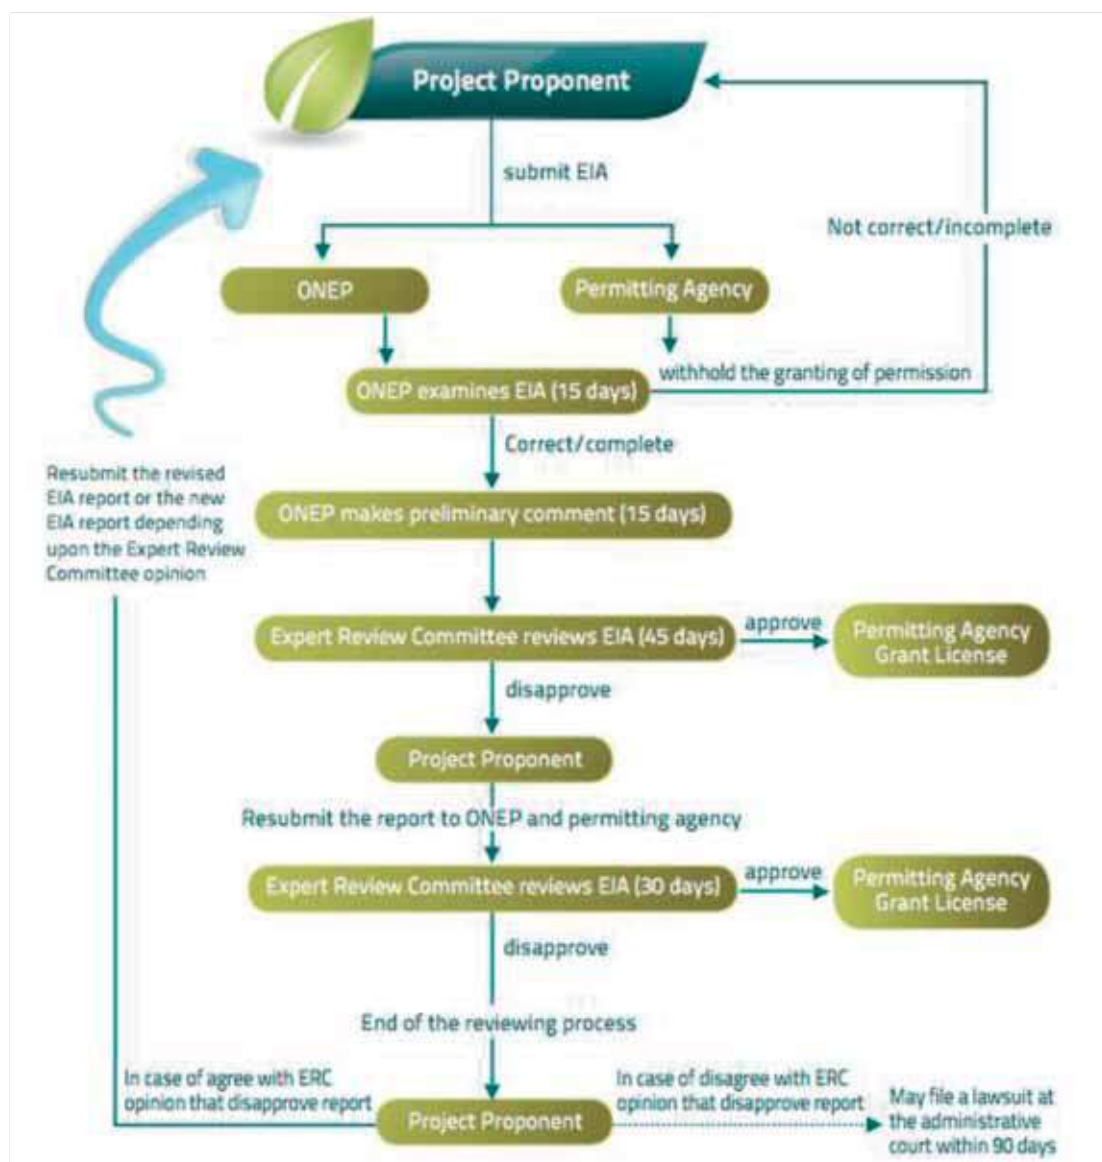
Project Proponent

submit EIA

Not correct/incomplete

ONEP

Permitting Agency

withhold the granting of permission

ONEP examines EIA (15 days)

Correct/complete

Resubmit the revised EIA report or the new EIA report depending upon the Expert Review Committee opinion

ONEP makes preliminary comment (15 days)

Expert Review Committee reviews EIA (45 days)

approve

Permitting Agency Grant License

disapprove

Project Proponent

Resubmit the report to ONEP and permitting agency

Expert Review Committee reviews EIA (30 days)

approve

Permitting Agency Grant License

disapprove

End of the reviewing process

In case of agree with ERC opinion that disapprove report

In case of disagree with ERC opinion that disapprove report

Project Proponent

May file a lawsuit at the administrative court within 90 days